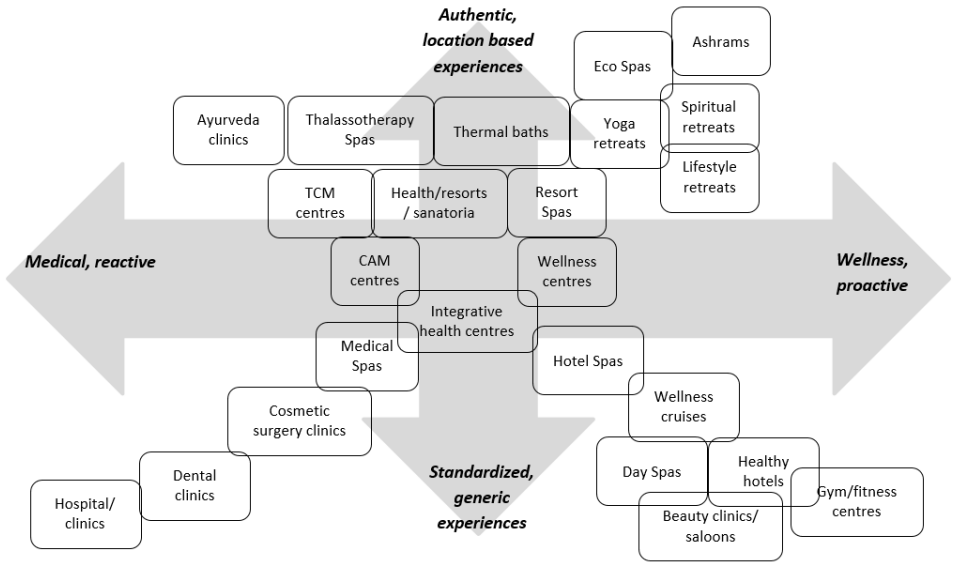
Authentic, location based experiences

Eco Spas

Ashrams

Ayurveda clinics

Thalassotherapy Spas

Thermal baths

Yoga retreats

Spiritual retreats

Lifestyle retreats

TCM centres

Health/resorts / sanatoria

Resort Spas

Medical, reactive

CAM centres

Wellness centres

Wellness, proactive

Integrative health centres

Medical Spas

Hotel Spas

Cosmetic surgery clinics

Wellness cruises

Dental clinics

Standardized, generic experiences

Day Spas

Healthy hotels

Gym/fitness centres

Hospital/ clinics

Beauty clinics/ saloons